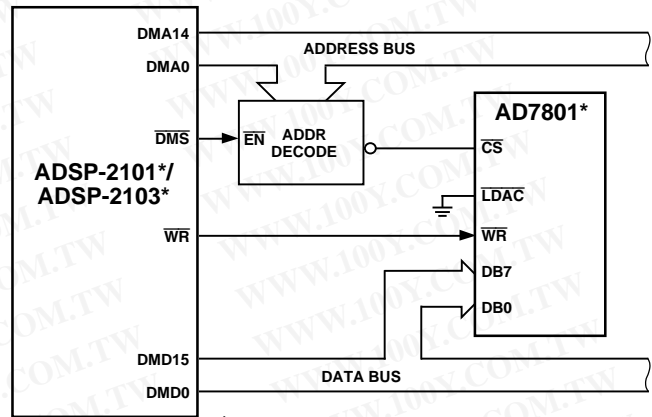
DMA14
ADDRESS BUS
DMA0
$\overline{DMS}$
$\overline{EN}$
ADDR DECODE
AD7801*
$\overline{CS}$
ADSP-2101*/ ADSP-2103*
$\overline{LDAC}$
$\overline{WR}$
$\overline{WR}$
DB7
DB0
DMD15
DATA BUS
DMD0
WWW.100Y.COM.TW